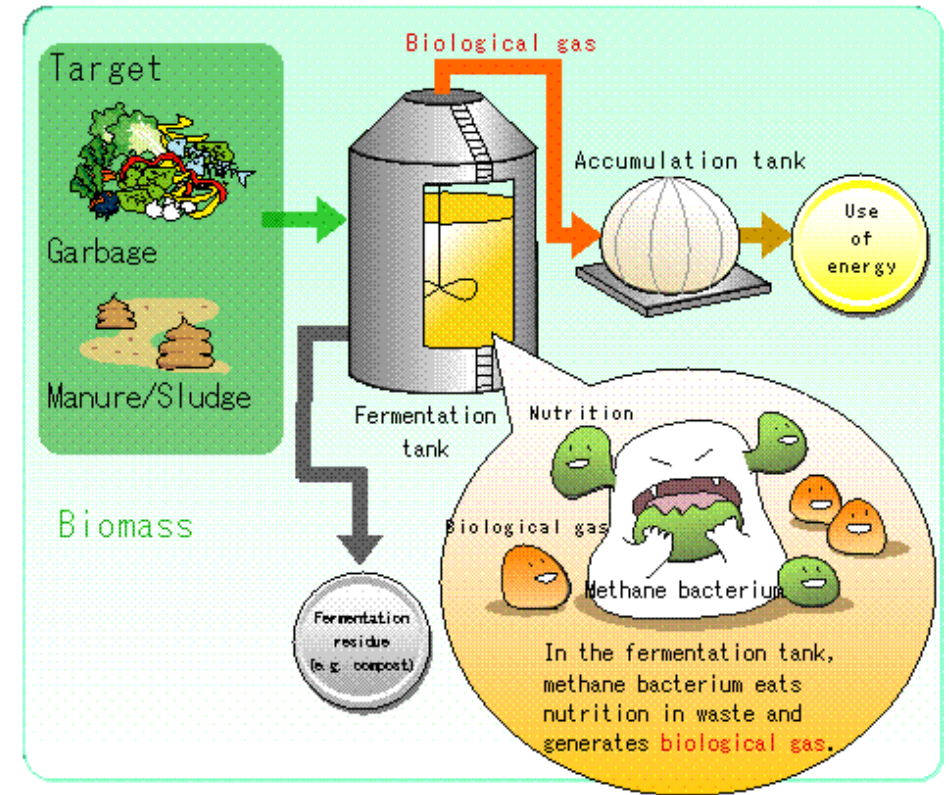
Target

Garbage

Manure/Sludge

Biomass

Biological gas

Accumulation tank

Use of energy

Fermentation tank

Nutrition

Biological gas

Methane bacterium

Fermentation residue (e.g. compost)

In the fermentation tank, methane bacterium eats nutrition in waste and generates biological gas.